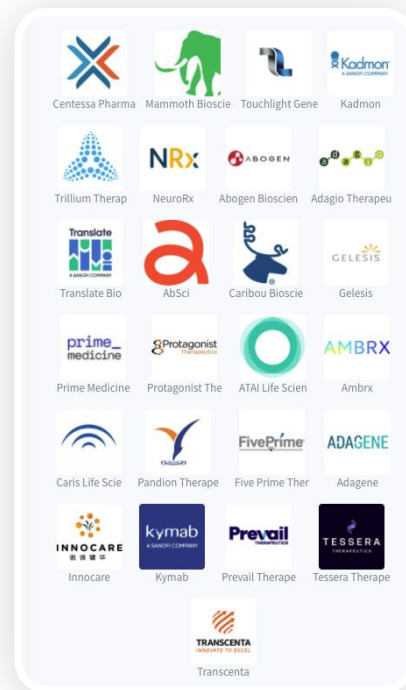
Centessa Pharma
Mammoth Bioscie
Touchlight Gene
Kadmon A SANOFI COMPANY
Kadmon

Trillium Therap
NRx
NeuroRx
ABOGEN
Abogen Bioscien
Adagio Therapeu

Translate A SANOFI COMPANY
Translate Bio
AbSci
Caribou Bioscie
GELESIS
Gelesis

prime_ medicine
Prime Medicine
Protagonist Therapeutics
Protagonist The
ATAI Life Scien
AMBRX
Ambrx

Caris Life Scie
Pandion Therape
FivePrime
Five Prime Ther
ADAGENE
Adagene

INNOCARE 诺诚健华
Innocare
kymab A SANOFI COMPANY
Kymab
Prevail THERAPEUTICS
Prevail Therape
TESSERA THERAPEUTICS
Tessera Therape

TRANSCENTA INNOVATE TO EXCEL
Transcenta